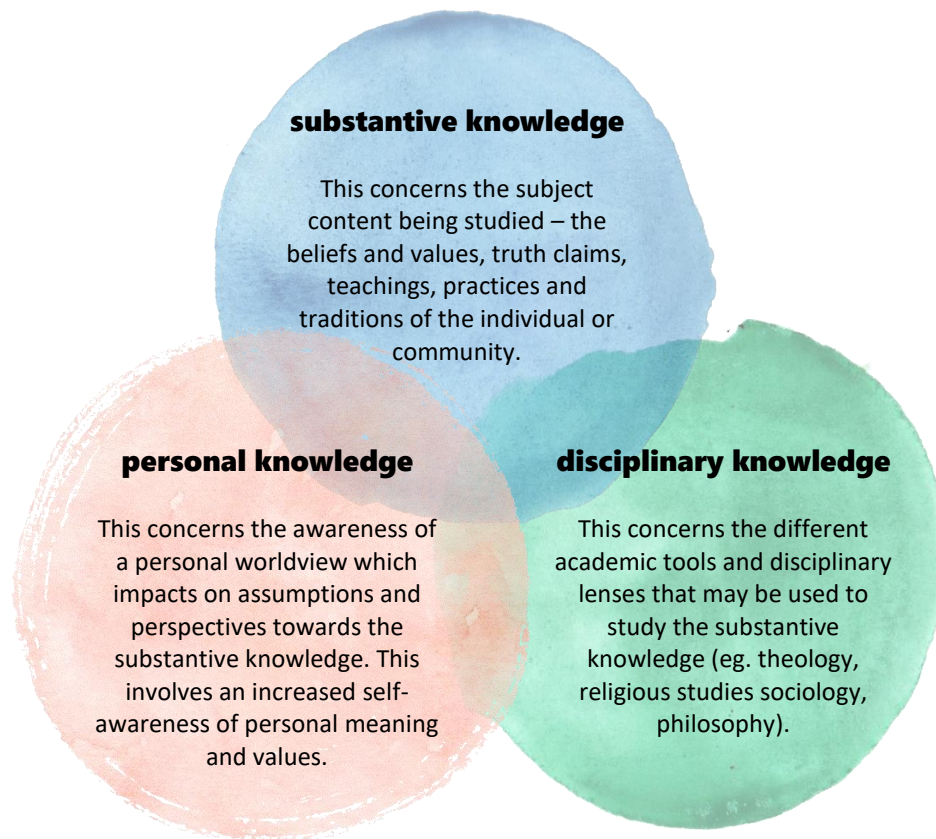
substantive knowledge

This concerns the subject content being studied – the beliefs and values, truth claims, teachings, practices and traditions of the individual or community.

personal knowledge

This concerns the awareness of a personal worldview which impacts on assumptions and perspectives towards the substantive knowledge. This involves an increased self-awareness of personal meaning and values.

disciplinary knowledge

This concerns the different academic tools and disciplinary lenses that may be used to study the substantive knowledge (eg. theology, religious studies sociology, philosophy).